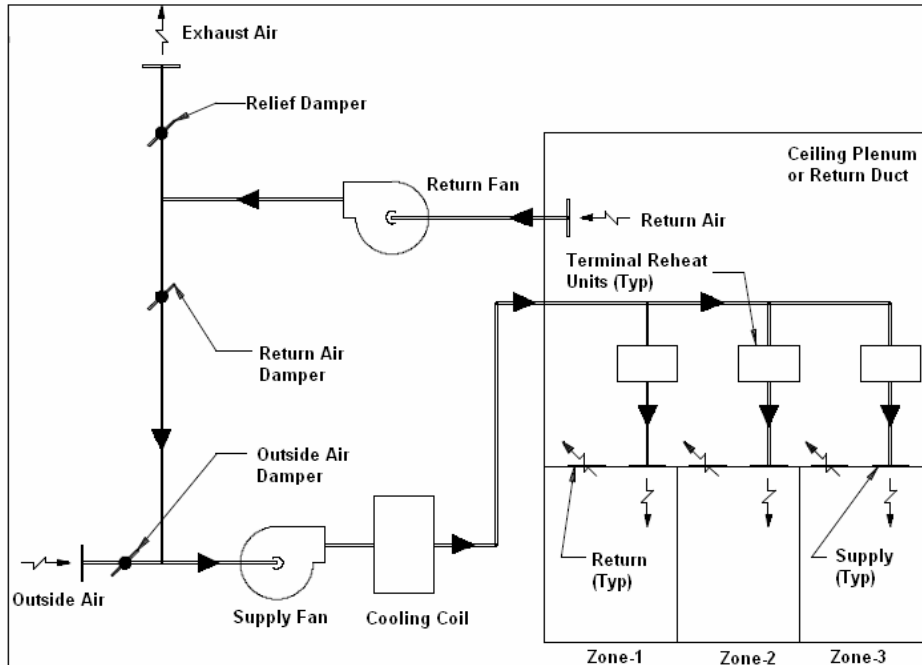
Exhaust Air

Relief Damper

Ceiling Plenum or Return Duct

Return Fan

Return Air

Terminal Reheat Units (Typ)

Return Air Damper

Outside Air Damper

Outside Air

Supply Fan

Cooling Coil

Return (Typ)

Supply (Typ)

Zone-1

Zone-2

Zone-3